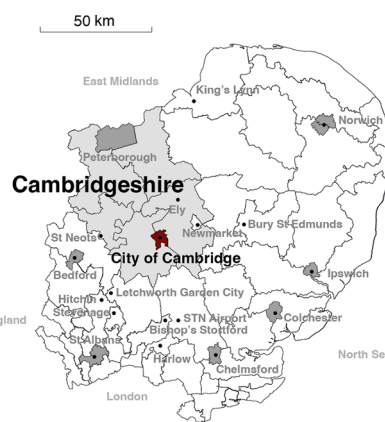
50 km

East Midlands

King's Lynn

Norwich

Peterborough

Cambridgeshire

Ely

Newmarket

Bury St Edmunds

St Neots

City of Cambridge

Bedford

Ipswich

Letchworth Garden City

Hitchin

Stevenage

STN Airport

Bishop's Stortford

Colchester

gland

St Albans

Harlow

Chelmsford

North Se

London